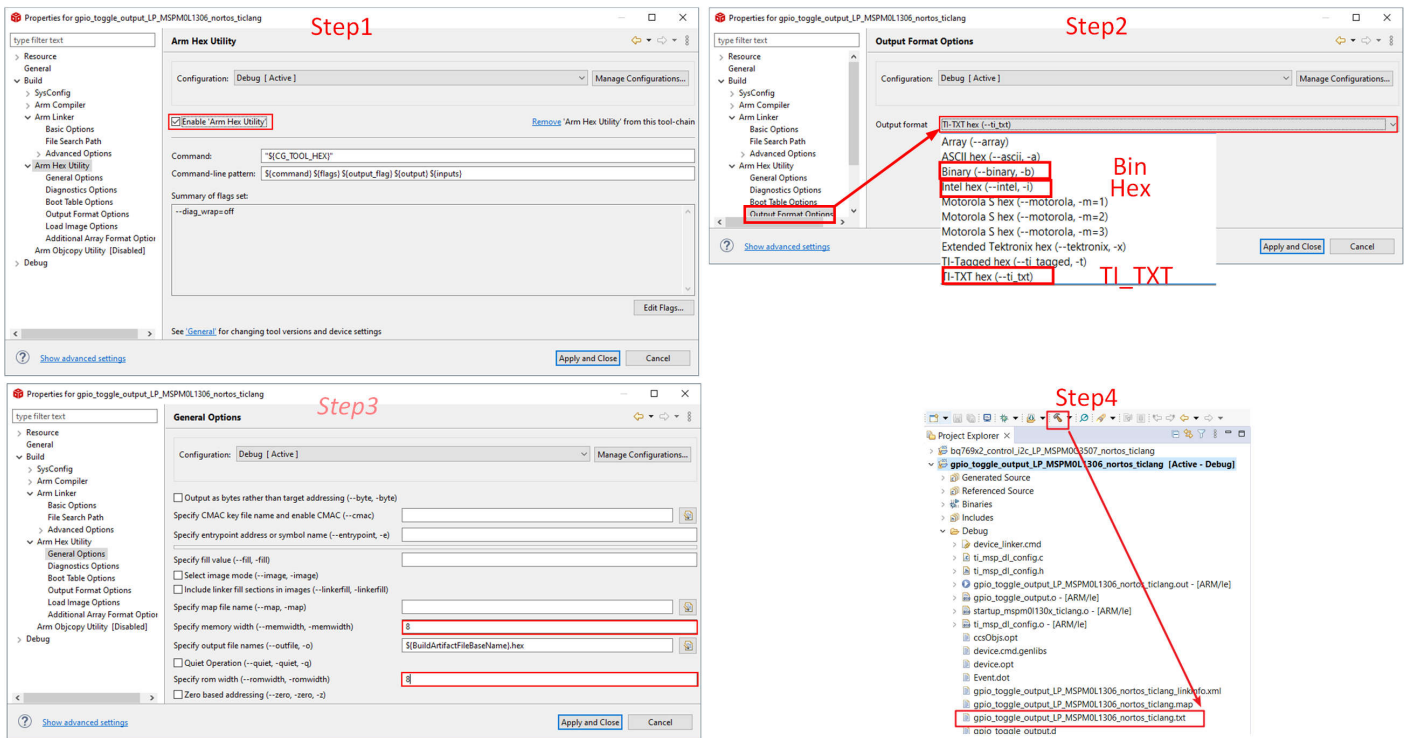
Properties for gpio_toggle_output_LP_MSPM0L1306_nortos_ticlang

Step1

type filter text

Resource
General
Build
SysConfig
Arm Compiler
Arm Linker
Basic Options
File Search Path
Advanced Options
Arm Hex Utility
General Options
Diagnostics Options
Boot Table Options
Output Format Options
Load Image Options
Additional Array Format Option
Arm Objcopy Utility [Disabled]
Debug

Arm Hex Utility

Configuration: Debug [ Active ]
Manage Configurations...

Enable 'Arm Hex Utility'
Remove 'Arm Hex Utility' from this tool-chain

Command: "${CG_TOOL_HEX}"
Command-line pattern: ${command} ${flags} ${output_flag} ${output} ${inputs}

Summary of flags set:
--diag_wrap=off

Edit Flags...

See 'General' for changing tool versions and device settings

Show advanced settings
Apply and Close
Cancel

Properties for gpio_toggle_output_LP_MSPM0L1306_nortos_ticlang

Step2

type filter text

Resource
General
Build
SysConfig
Arm Compiler
Arm Linker
Basic Options
File Search Path
Advanced Options
Arm Hex Utility
General Options
Diagnostics Options
Boot Table Options
Output Format Options

Output Format Options

Configuration: Debug [ Active ]
Manage Configurations...

Output format TI-TXT hex (--ti_txt)

Array (--array)
ASCII hex (--ascii, -a)
Binary (--binary, -b)
Intel hex (--intel, -i)
Motorola S hex (--motorola, -m=1)
Motorola S hex (--motorola, -m=2)
Motorola S hex (--motorola, -m=3)
Extended Tektronix hex (--tektronix, -x)
TI-Tagged hex (--ti_tagged, -t)
TI-TXT hex (--ti_txt)

Bin
Hex
TI_TXT

Show advanced settings
Apply and Close
Cancel

Properties for gpio_toggle_output_LP_MSPM0L1306_nortos_ticlang

Step3

type filter text

Resource
General
Build
SysConfig
Arm Compiler
Arm Linker
Basic Options
File Search Path
Advanced Options
Arm Hex Utility
General Options
Diagnostics Options
Boot Table Options
Output Format Options
Load Image Options
Additional Array Format Option
Arm Objcopy Utility [Disabled]
Debug

General Options

Configuration: Debug [ Active ]
Manage Configurations...

Output as bytes rather than target addressing (--byte, -byte)
Specify CMAC key file name and enable CMAC (--cmac)
Specify entrypoint address or symbol name (--entrypoint, -e)
Specify fill value (--fill, -fill)
Select image mode (--image, -image)
Include linker fill sections in images (--linkerfill, -linkerfill)
Specify map file name (--map, -map)
Specify memory width (--memwidth, -memwidth) 8
Specify output file names (--outfile, -o) ${BuildArtifactFileBaseName}.hex
Quiet Operation (--quiet, -quiet, -q)
Specify rom width (--romwidth, -romwidth) 8
Zero based addressing (--zero, -zero, -z)

Show advanced settings
Apply and Close
Cancel

Step4

Project Explorer
bq769x2_control_i2c_LP_MSPM0G3507_nortos_ticlang
gpio_toggle_output_LP_MSPM0L1306_nortos_ticlang [Active - Debug]
Generated Source
Referenced Source
Binaries
Includes
Debug
device_linker.cmd
ti_msp_dl_config.c
ti_msp_dl_config.h
gpio_toggle_output_LP_MSPM0L1306_nortos_ticlang.out - [ARM/le]
gpio_toggle_output.o - [ARM/le]
startup_mspm0l130x_ticlang.o - [ARM/le]
ti_msp_dl_config.o - [ARM/le]
ccsObjs.opt
device.cmd.genlibs
device.opt
Event.dot
gpio_toggle_output_LP_MSPM0L1306_nortos_ticlang_linkInfo.xml
gpio_toggle_output_LP_MSPM0L1306_nortos_ticlang.map
gpio_toggle_output_LP_MSPM0L1306_nortos_ticlang.txt
gpio_toggle_output.d